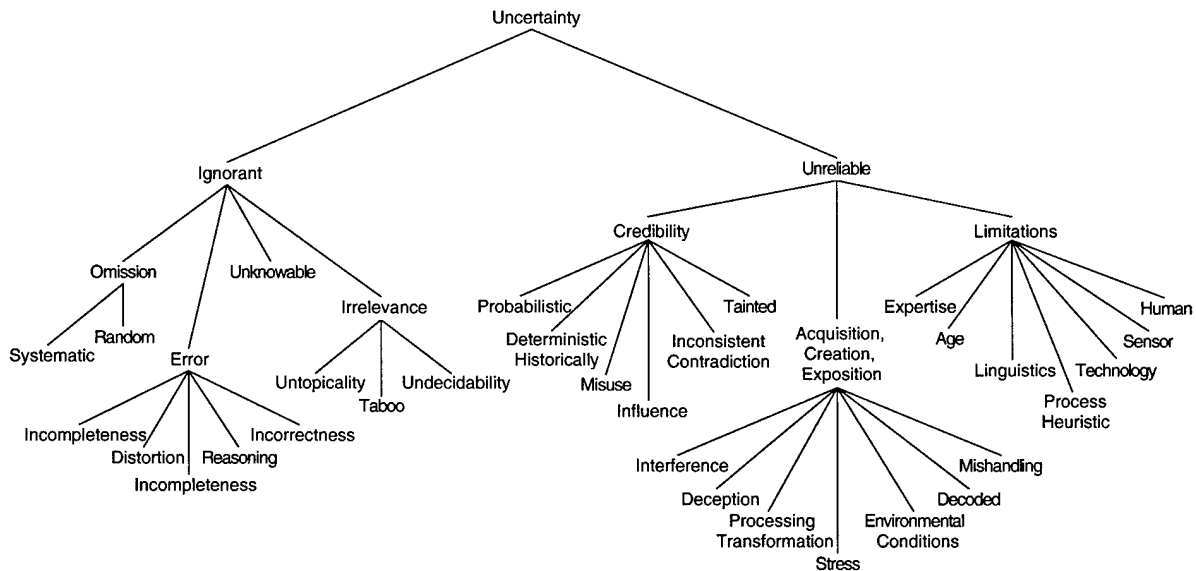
Uncertainty

Ignorant

Omission

Systematic

Random

Error

Incompleteness

Distortion

Incompleteness

Reasoning

Incorrectness

Unknowable

Irrelevance

Untopicality

Taboo

Undecidability

Unreliable

Credibility

Probabilistic

Deterministic Historically

Misuse

Influence

Inconsistent Contradiction

Tainted

Acquisition, Creation, Exposition

Interference

Deception

Processing Transformation

Stress

Environmental Conditions

Decoded

Mishandling

Limitations

Expertise

Age

Linguistics

Process Heuristic

Technology

Sensor

Human